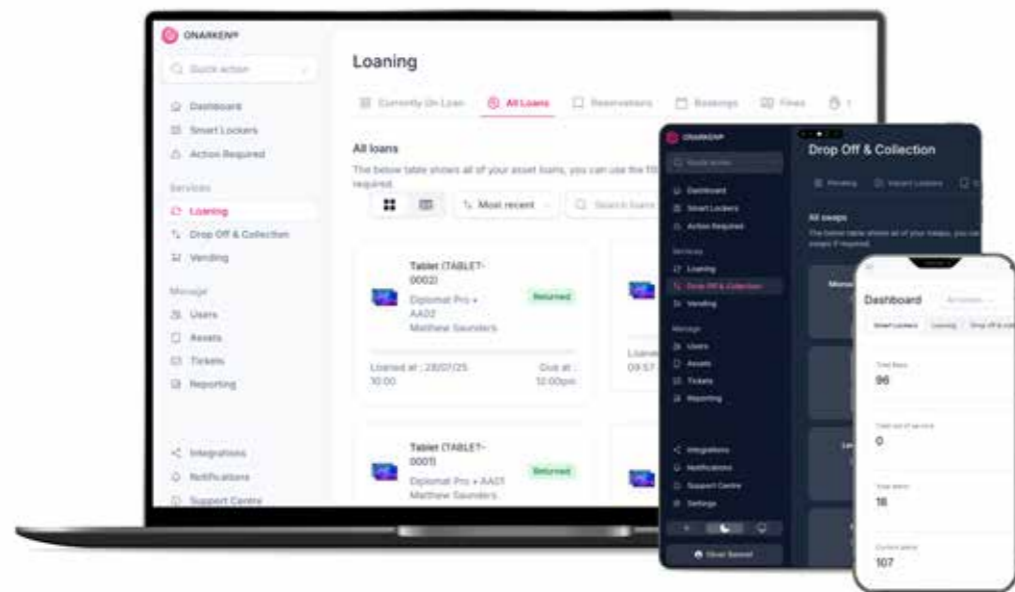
ONARKEN

Quick action

Dashboard
Smart Lockers
Action Required

Services
Loaning
Drop Off & Collection
Vending

Manage
Users
Assets
Tickets
Reporting

Integrations
Notifications
Support Centre

Loaning

Currently On Loan
All Loans
Reservations
Bookings
Fines

All loans

The below table shows all of your asset loans, you can use the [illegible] required.

Most recent
Search loans

Tablet (TABLET-0002)
Diplomat Pro • AA02
Matthew Saunders
Returned
Loaned at : 28/07/25 10:00
Due at : 12:00pm

Loaned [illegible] 09:57

Tablet (TABLET-0001)
Diplomat Pro • AA01
Matthew Saunders
Returned

ONARKEN

Quick action

Dashboard
Smart Lockers
Action Required

Services
Loaning
Drop Off & Collection
Vending

Manage
Users
Assets
Tickets
Reporting

Integrations
Notifications
Support Centre
Settings

Oliver Bennett

Drop Off & Collection

Pending
Vacant Lockers

All swaps

The below table shows all of your swaps, you can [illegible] swaps if required.

Dashboard
All lockers

Smart Lockers
Loaning
Drop off & co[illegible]

Total Bays
96

Total out of service
0

Total items
18

Current items
107